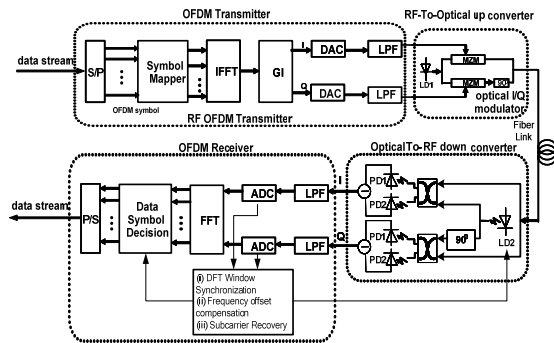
OFDM Transmitter

RF-To-Optical up converter

data stream

S/P

Symbol Mapper

IFFT

GI

I

Q

DAC

DAC

LPF

LPF

OFDM symbol

RF OFDM Transmitter

LD1

MZM

MZM

90°

optical I/Q modulator

Fiber Link

OFDM Receiver

OpticalTo-RF down converter

data stream

P/S

Data Symbol Decision

FFT

ADC

ADC

LPF

LPF

I

Q

PD1

PD2

PD1

PD2

90°

LD2

(i) DFT Window Synchronization
(ii) Frequency offset compensation
(iii) Subcarrier Recovery